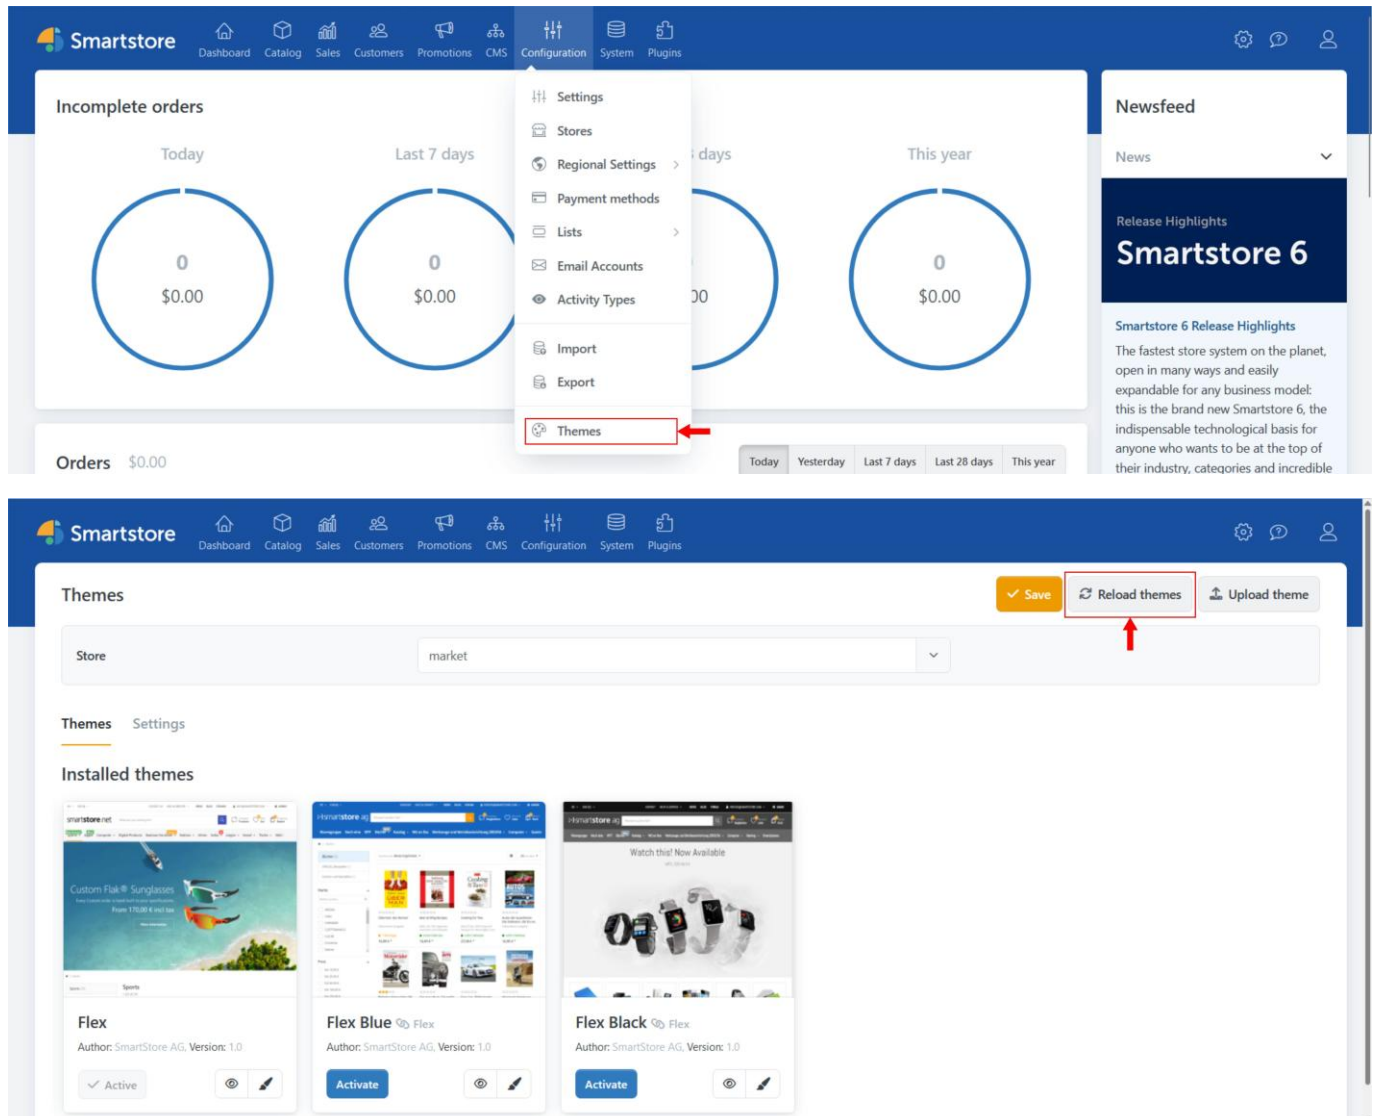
Smartstore Dashboard Catalog Sales Customers Promotions CMS Configuration System Plugins

Incomplete orders

Today
0
$0.00

Last 7 days
0
$0.00

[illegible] days
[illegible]00

This year
0
$0.00

Settings
Stores
Regional Settings
Payment methods
Lists
Email Accounts
Activity Types
Import
Export
Themes

Orders $0.00

Today Yesterday Last 7 days Last 28 days This year

Newsfeed

News

Release Highlights
Smartstore 6

Smartstore 6 Release Highlights

The fastest store system on the planet, open in many ways and easily expandable for any business model: this is the brand new Smartstore 6, the indispensable technological basis for anyone who wants to be at the top of their industry, categories and incredible

Smartstore Dashboard Catalog Sales Customers Promotions CMS Configuration System Plugins

Themes

Save Reload themes Upload theme

Store market

Themes Settings

Installed themes

Custom Flak® Sunglasses

Watch this! Now Available

Flex
Author: SmartStore AG, Version: 1.0
Active

Flex Blue Flex
Author: SmartStore AG, Version: 1.0
Activate

Flex Black Flex
Author: SmartStore AG, Version: 1.0
Activate